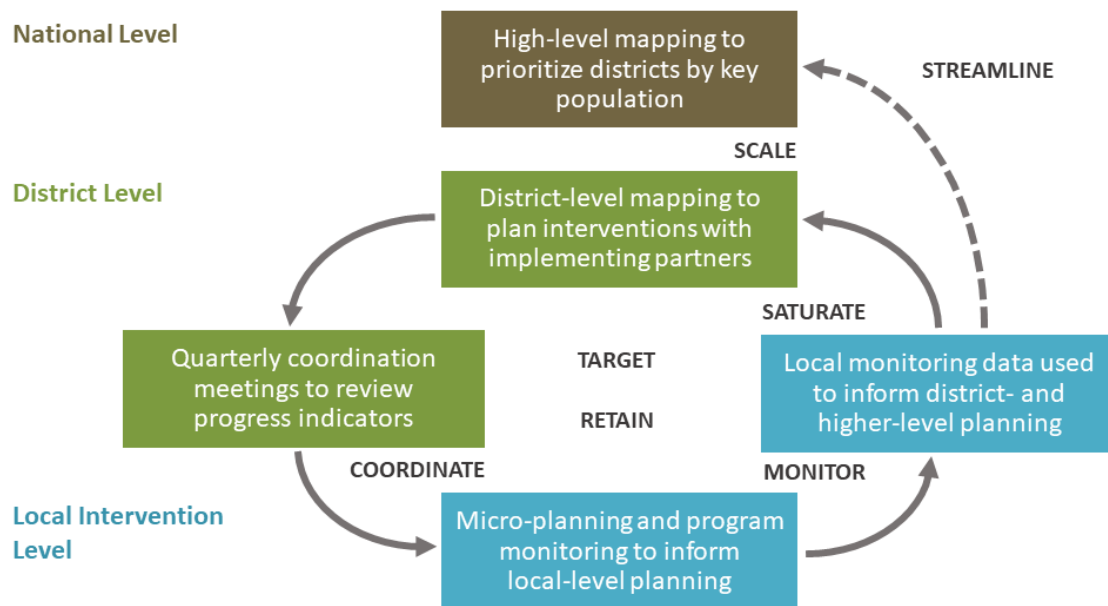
National Level

High-level mapping to prioritize districts by key population

STREAMLINE

SCALE

District Level

District-level mapping to plan interventions with implementing partners

SATURATE

Quarterly coordination meetings to review progress indicators

TARGET

RETAIN

Local monitoring data used to inform district- and higher-level planning

COORDINATE

MONITOR

Local Intervention Level

Micro-planning and program monitoring to inform local-level planning